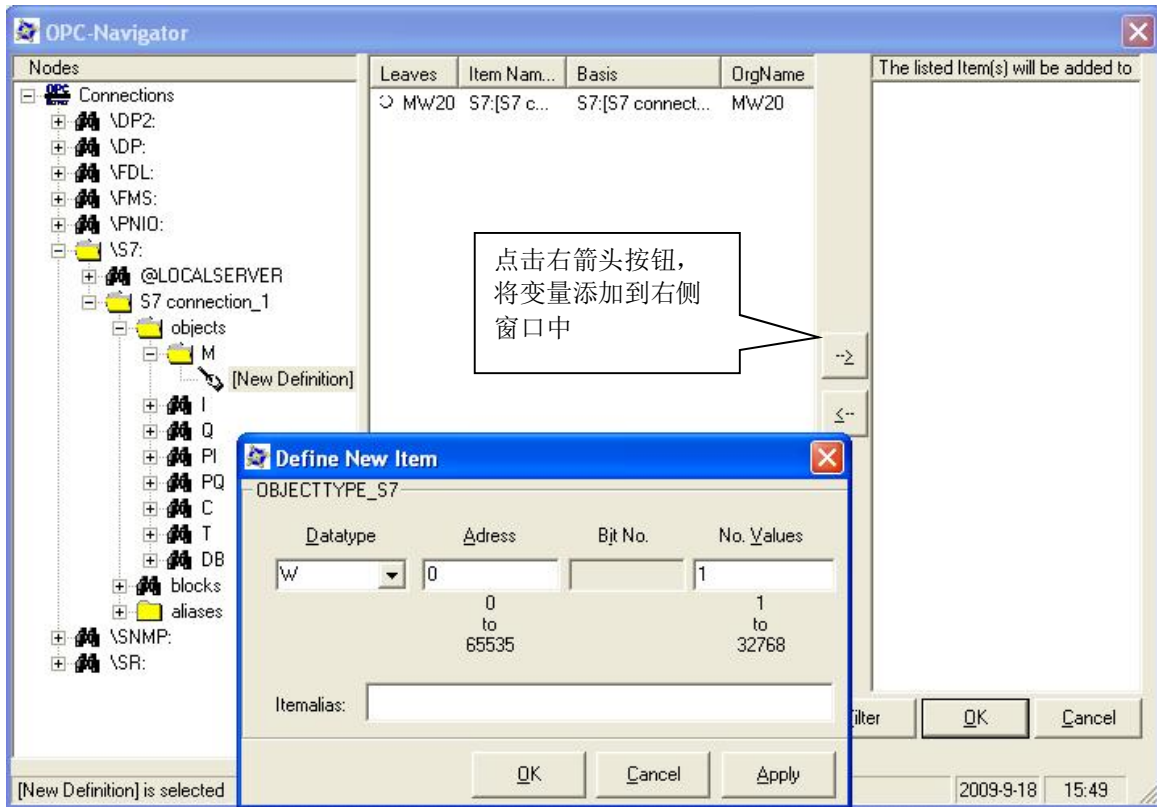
OPC-Navigator

Nodes
Connections
\DP2:
\DP:
\FDL:
\FMS:
\PNIO:
\S7:
@LOCALSERVER
S7 connection_1
objects
M
[New Definition]
I
Q
PI
PQ
C
T
DB
blocks
aliases
\SNMP:
\SR:

| Leaves | Item Nam... | Basis | OrgName |
|---|---|---|---|
| MW20 | S7:[S7 c... | S7:[S7 connect... | MW20 |

The listed Item(s) will be added to

点击右箭头按钮，将变量添加到右侧窗口中

-->
<--

Define New Item
OBJECTTYPE_S7
Datatype
Adress
Bit No.
No. Values
W
0
1
0 to 65535
1 to 32768
Itemalias:
OK
Cancel
Apply

Filter
OK
Cancel

[New Definition] is selected
2009-9-18
15:49